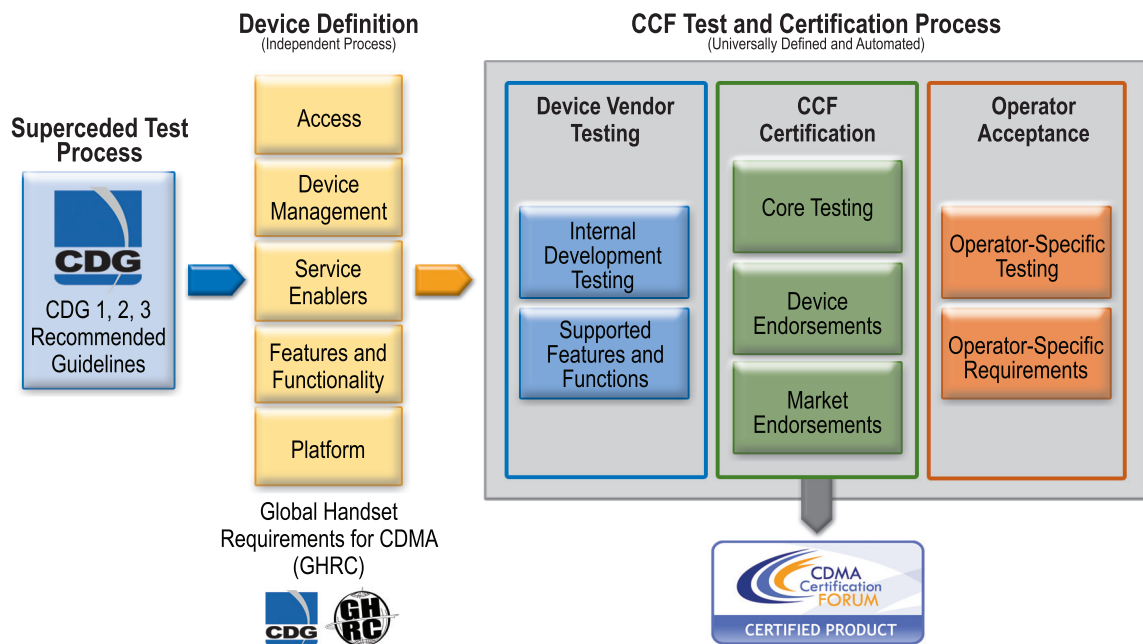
Superceded Test Process

CDG

CDG 1, 2, 3 Recommended Guidelines

Device Definition
(Independent Process)

Access

Device Management

Service Enablers

Features and Functionality

Platform

Global Handset Requirements for CDMA (GHRC)

CDG

GH RC

CCF Test and Certification Process
(Universally Defined and Automated)

Device Vendor Testing

Internal Development Testing

Supported Features and Functions

CCF Certification

Core Testing

Device Endorsements

Market Endorsements

Operator Acceptance

Operator-Specific Testing

Operator-Specific Requirements

CDMA Certification FORUM

CERTIFIED PRODUCT